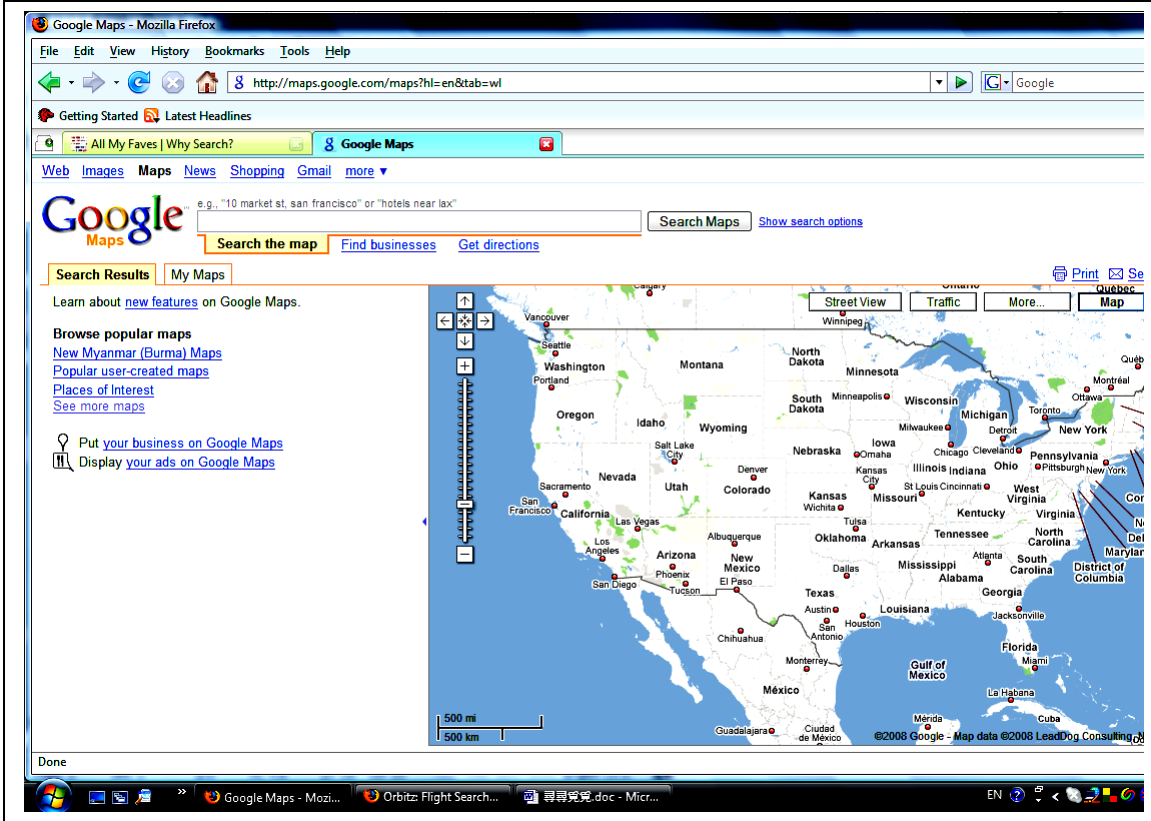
Google Maps - Mozilla Firefox

File Edit View History Bookmarks Tools Help

http://maps.google.com/maps?hl=en&tab=wl

Google

Getting Started Latest Headlines

All My Faves | Why Search?

Google Maps

Web Images Maps News Shopping Gmail more ▼

Google Maps

e.g., "10 market st, san francisco" or "hotels near lax"

Search Maps Show search options

Search the map Find businesses Get directions

Search Results My Maps

Print Se

Learn about new features on Google Maps.

Browse popular maps
New Myanmar (Burma) Maps
Popular user-created maps
Places of Interest
See more maps

Put your business on Google Maps
Display your ads on Google Maps

Street View Traffic More... Map

Calgary Vancouver Seattle Washington Portland Oregon Idaho Montana Wyoming Winnipeg North Dakota South Dakota Minnesota Minneapolis Wisconsin Michigan Toronto Ottawa Montréal Québec Nebraska Iowa Omaha Milwaukee Chicago Detroit Cleveland Pennsylvania New York Pittsburgh Nevada Salt Lake City Utah Denver Colorado Sacramento San Francisco California Kansas City Kansas Missouri Illinois Indiana Ohio St Louis Cincinnati West Virginia Virginia Kentucky Wichita Las Vegas Los Angeles San Diego Arizona Phoenix Tucson Albuquerque New Mexico El Paso Tulsa Oklahoma Arkansas Tennessee North Carolina Atlanta South Carolina District of Columbia Maryland Dallas Texas Mississippi Alabama Georgia Austin San Antonio Houston Louisiana Jacksonville Florida Miami Chihuahua Monterrey México Gulf of Mexico La Habana Cuba Mérida Guadalajara Ciudad de México

500 mi
500 km

©2008 Google - Map data ©2008 LeadDog Consulting

Done

Google Maps - Mozi... Orbitz: Flight Search... 尋尋覓覓.doc - Micr...

EN